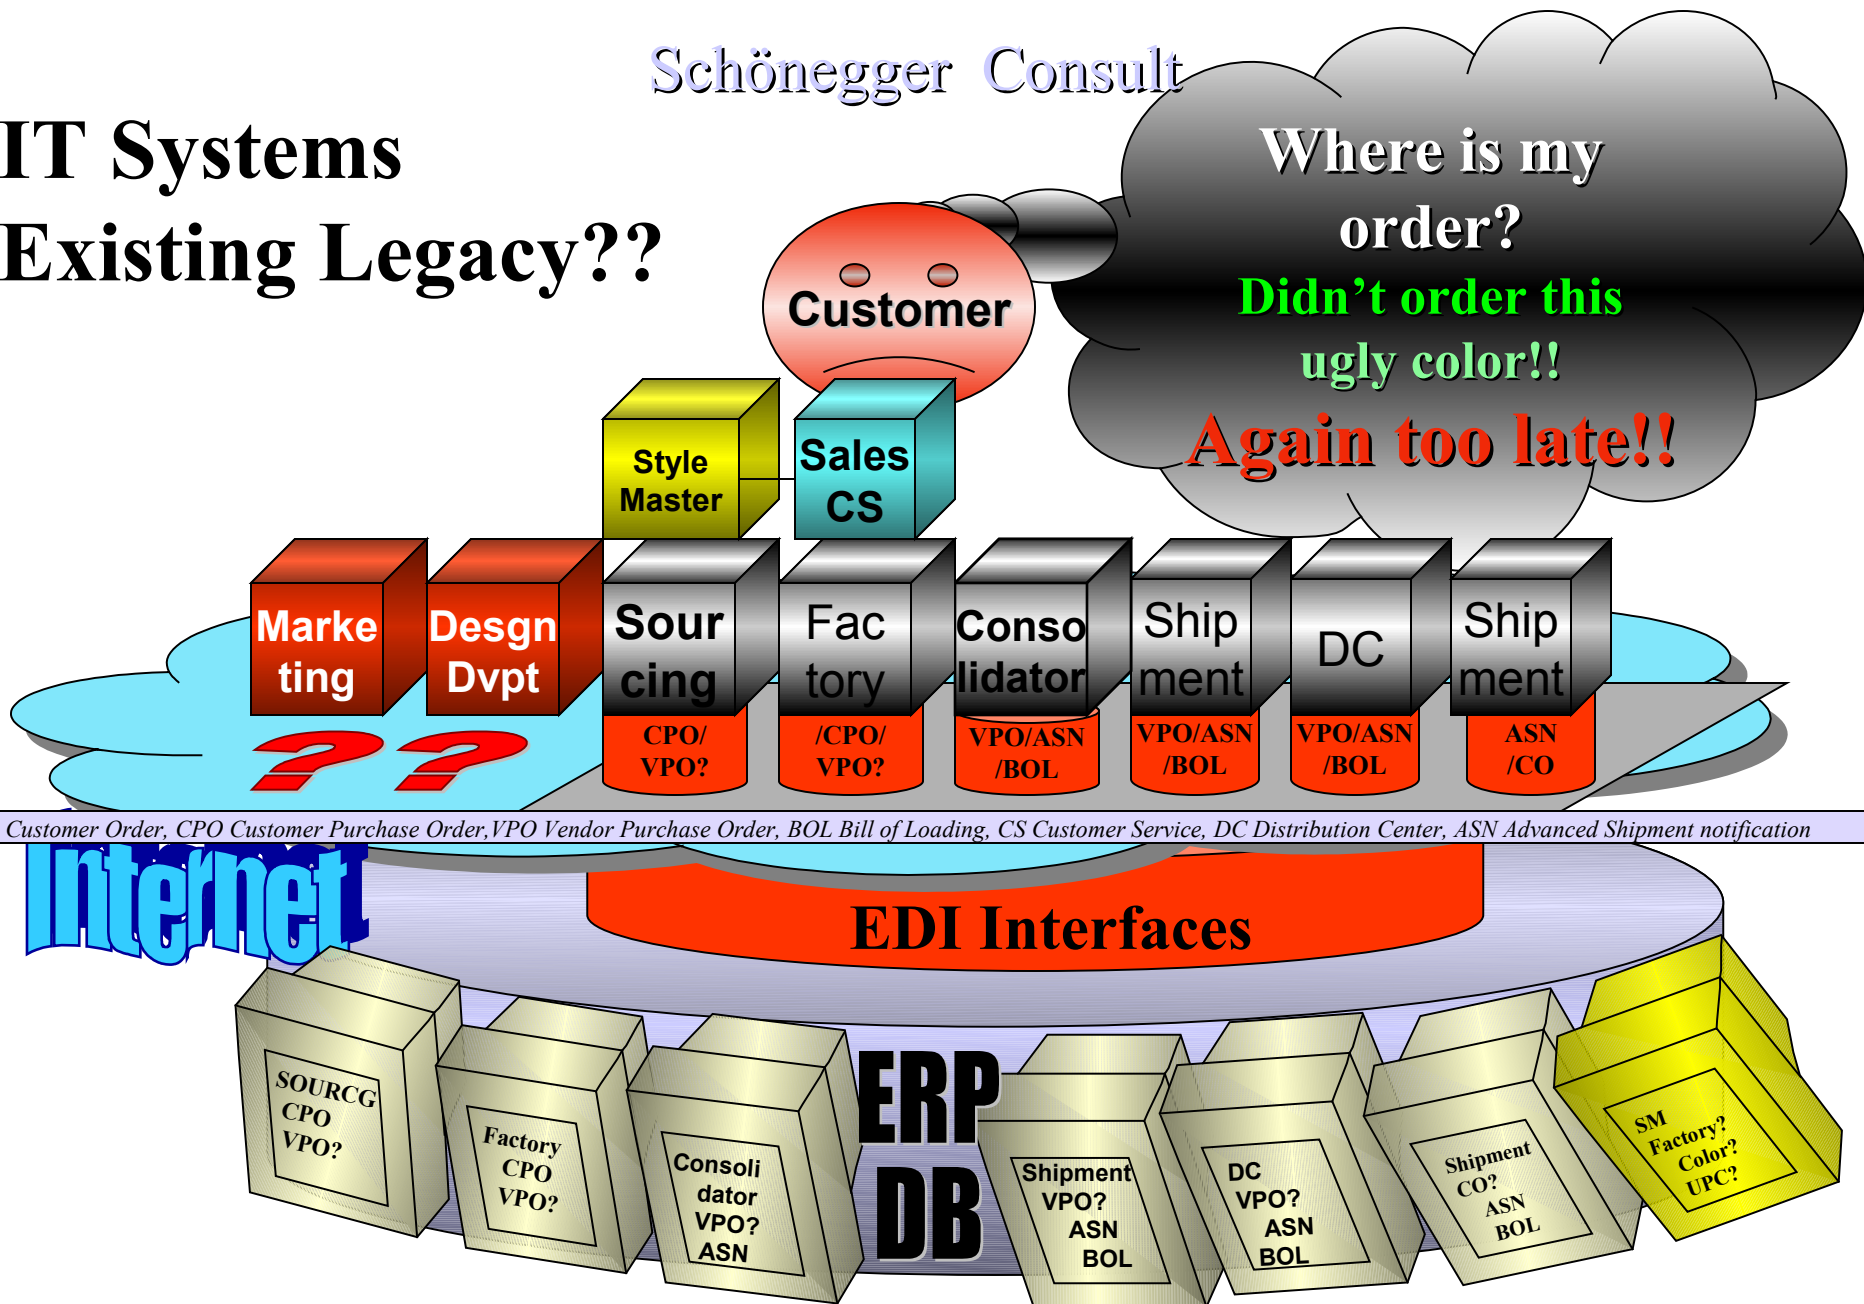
Schönegger Consult

IT Systems Existing Legacy??

Customer

Where is my order?
Didn't order this ugly color!!
Again too late!!

Style Master

Sales CS

Marketing

Desgn Dvpt

??

Sourcing
CPO/ VPO?

Factory
/CPO/ VPO?

Consolidator
VPO/ASN /BOL

Shipment
VPO/ASN /BOL

DC
VPO/ASN /BOL

Shipment
ASN /CO

Customer Order, CPO Customer Purchase Order,VPO Vendor Purchase Order, BOL Bill of Loading, CS Customer Service, DC Distribution Center, ASN Advanced Shipment notification

Internet

EDI Interfaces

ERP DB

SOURCG CPO VPO?

Factory CPO VPO?

Consoli dator VPO? ASN

Shipment VPO? ASN BOL

DC VPO? ASN BOL

Shipment CO? ASN BOL

SM Factory? Color? UPC?